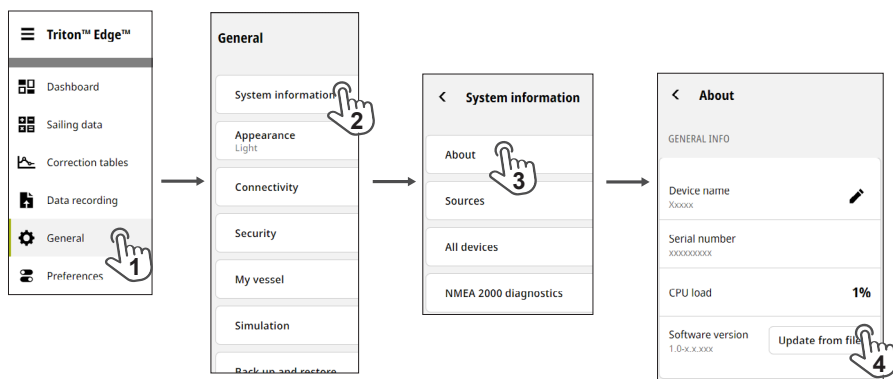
Triton™ Edge™

Dashboard

Sailing data

Correction tables

Data recording

General

Preferences

1

General

System information

2

Appearance
Light

Connectivity

Security

My vessel

Simulation

Back up and restore

System information

About

3

Sources

All devices

NMEA 2000 diagnostics

About

GENERAL INFO

Device name
Xxxxx

Serial number
xxxxxxxxx

CPU load

1%

Software version
1.0-x.x.xxx

Update from file

4